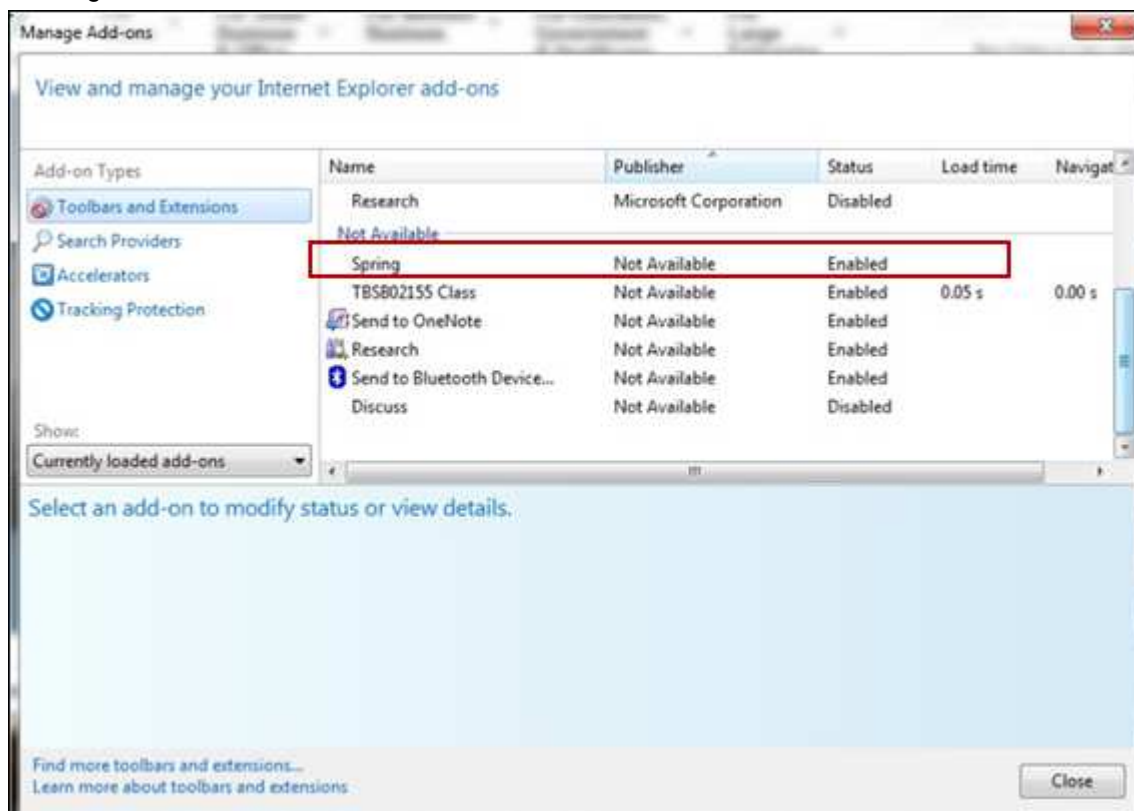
Manage Add-ons

View and manage your Internet Explorer add-ons

Add-on Types

Toolbars and Extensions
Search Providers
Accelerators
Tracking Protection

Show:
Currently loaded add-ons

| Name | Publisher | Status | Load time | Navigat |
|---|---|---|---|---|
| Research | Microsoft Corporation | Disabled | | |
| Not Available | | | | |
| Spring | Not Available | Enabled | | |
| TBSB02155 Class | Not Available | Enabled | 0.05 s | 0.00 s |
| Send to OneNote | Not Available | Enabled | | |
| Research | Not Available | Enabled | | |
| Send to Bluetooth Device... | Not Available | Enabled | | |
| Discuss | Not Available | Disabled | | |

Select an add-on to modify status or view details.

Find more toolbars and extensions...
Learn more about toolbars and extensions

Close